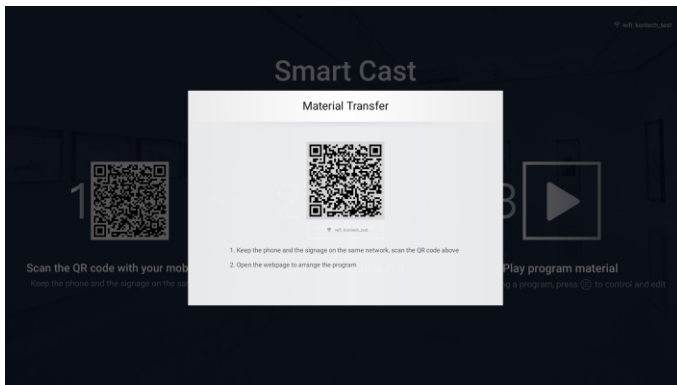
wifi: kontech_test

Smart Cast

Material Transfer

wifi: kontech_test

1. Keep the phone and the signage on the same network, scan the QR code above

2. Open the webpage to arrange the program

1

Scan the QR code with your mob

Keep the phone and the signage on the sa

3

Play program material

g a program, press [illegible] to control and edit